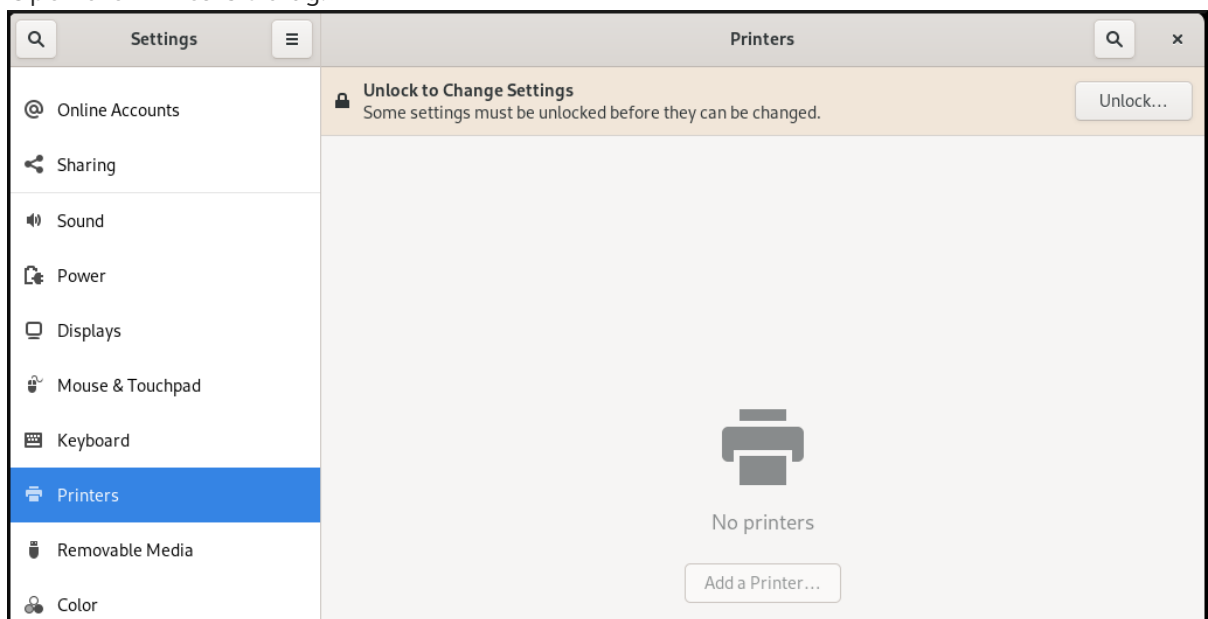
Settings

Online Accounts

Sharing

Sound

Power

Displays

Mouse & Touchpad

Keyboard

Printers

Removable Media

Color

Printers

Unlock to Change Settings
Some settings must be unlocked before they can be changed.

Unlock...

No printers

Add a Printer...